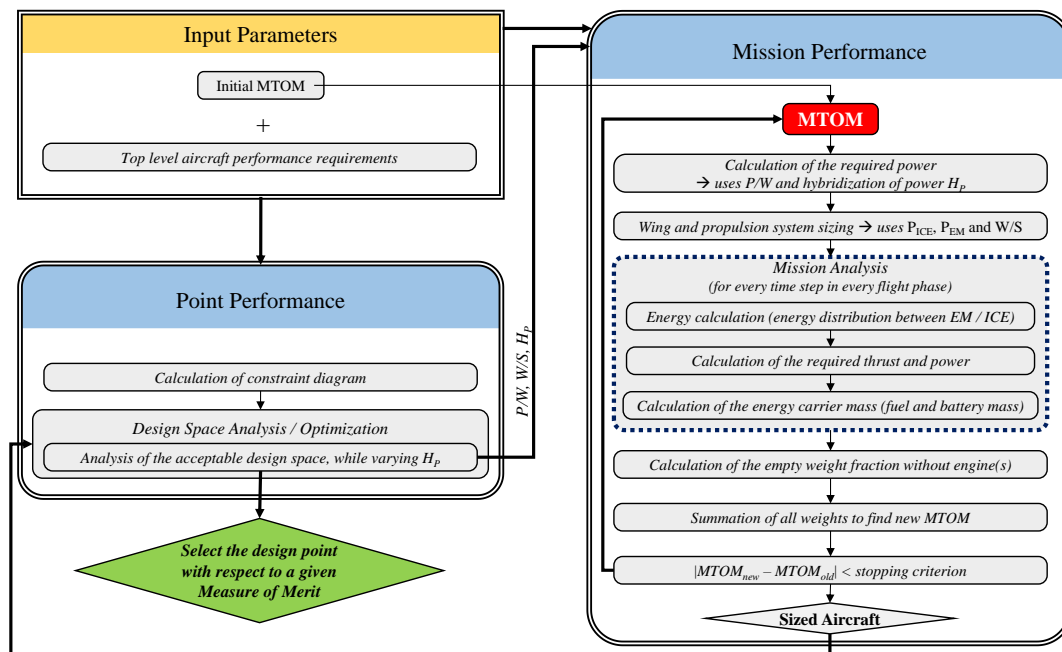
Input Parameters

Initial MTOM

+

Top level aircraft performance requirements

Point Performance

Calculation of constraint diagram

Design Space Analysis / Optimization

Analysis of the acceptable design space, while varying $H_P$

Select the design point with respect to a given Measure of Merit

P/W, W/S, $H_P$

Mission Performance

MTOM

Calculation of the required power → uses P/W and hybridization of power $H_P$

Wing and propulsion system sizing → uses $P_{ICE}$, $P_{EM}$ and W/S

Mission Analysis (for every time step in every flight phase)

Energy calculation (energy distribution between EM / ICE)

Calculation of the required thrust and power

Calculation of the energy carrier mass (fuel and battery mass)

Calculation of the empty weight fraction without engine(s)

Summation of all weights to find new MTOM

$|MTOM_{new} - MTOM_{old}|$ < stopping criterion

Sized Aircraft